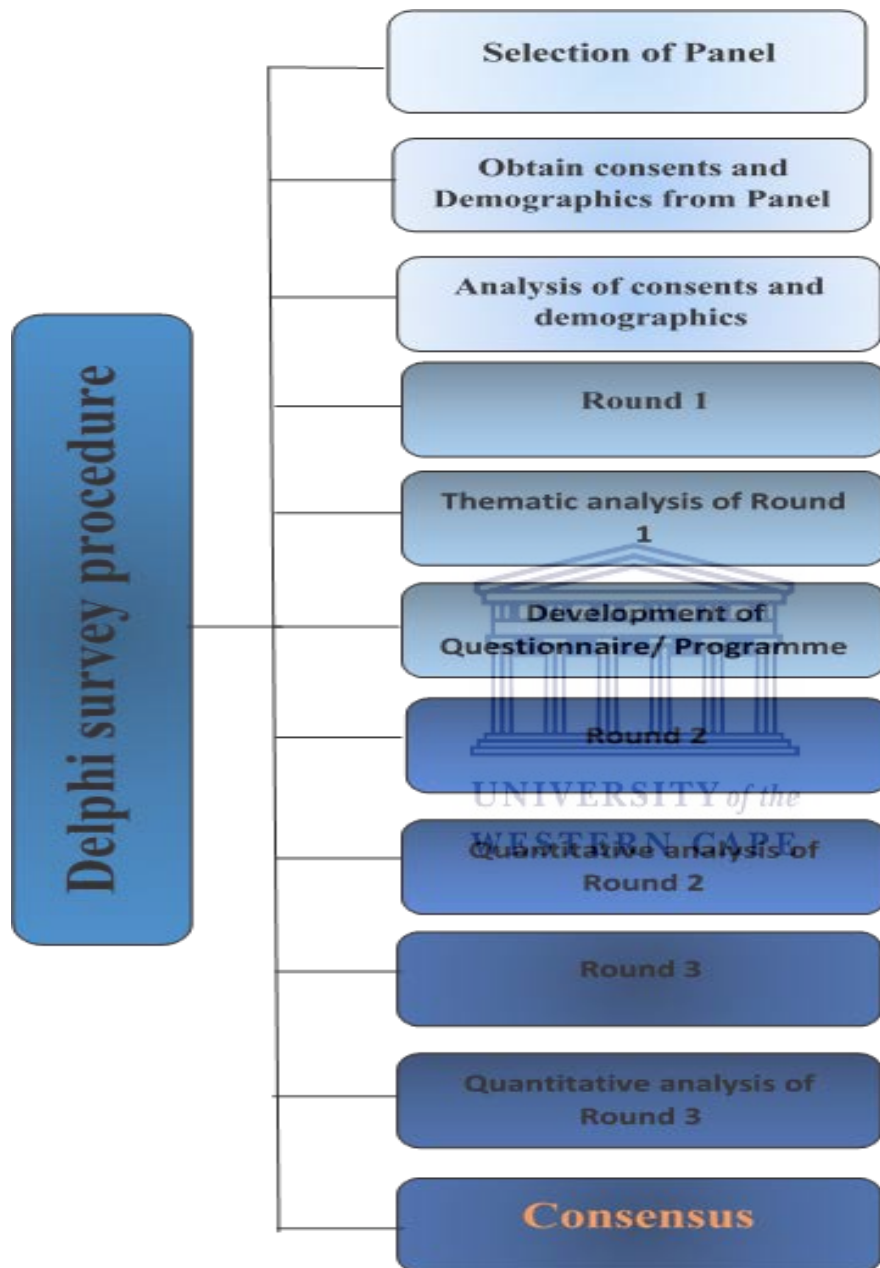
Delphi survey procedure

Selection of Panel

Obtain consents and Demographics from Panel

Analysis of consents and demographics

Round 1

Thematic analysis of Round 1

Development of Questionnaire/ Programme

Round 2

UNIVERSITY of the WESTERN CAPE

Quantitative analysis of Round 2

Round 3

Quantitative analysis of Round 3

Consensus